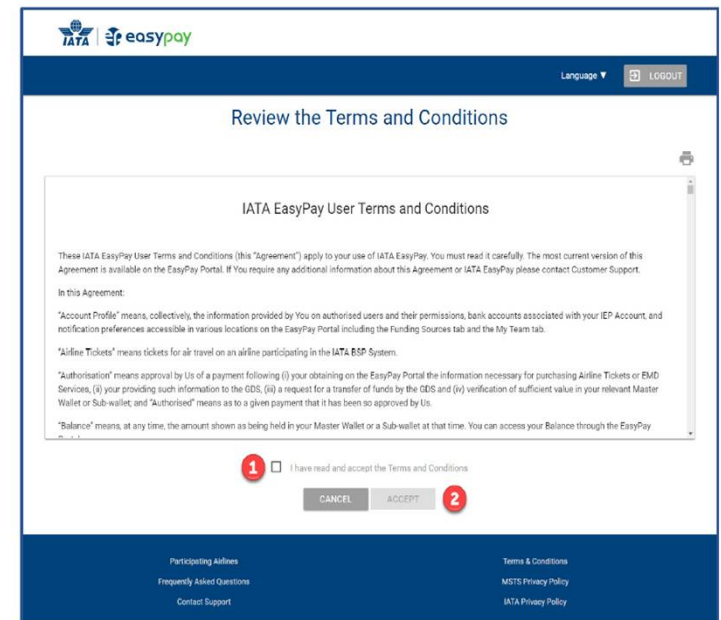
IATA | easypay

Language ▼ LOGOUT

Review the Terms and Conditions

IATA EasyPay User Terms and Conditions

These IATA EasyPay User Terms and Conditions (this "Agreement") apply to your use of IATA EasyPay. You must read it carefully. The most current version of this Agreement is available on the EasyPay Portal. If You require any additional information about this Agreement or IATA EasyPay please contact Customer Support.

In this Agreement:

"Account Profile" means, collectively, the information provided by You on authorised users and their permissions, bank accounts associated with your IEP Account, and notification preferences accessible in various locations on the EasyPay Portal including the Funding Sources tab and the My Team tab.

"Airline Tickets" means tickets for air travel on an airline participating in the IATA BSP System.

"Authorisation" means approval by Us of a payment following (i) your obtaining on the EasyPay Portal the information necessary for purchasing Airline Tickets or EMD Services, (ii) your providing such information to the GDS, (iii) a request for a transfer of funds by the GDS and (iv) verification of sufficient value in your relevant Master Wallet or Sub-wallet; and "Authorised" means as to a given payment that it has been so approved by Us.

"Balance" means, at any time, the amount shown as being held in your Master Wallet or a Sub-wallet at that time. You can access your Balance through the EasyPay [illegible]

1 I have read and accept the Terms and Conditions

CANCEL ACCEPT 2

Participating Airlines
Frequently Asked Questions
Contact Support

Terms & Conditions
MSTS Privacy Policy
IATA Privacy Policy